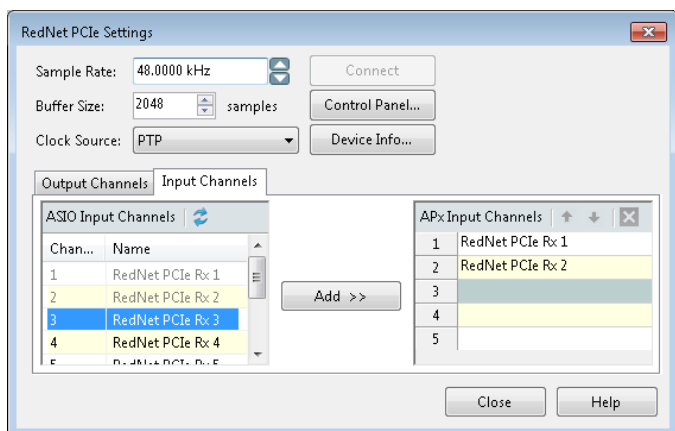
RedNet PCIe Settings

Sample Rate: 48.0000 kHz

Connect

Buffer Size: 2048 samples

Control Panel...

Clock Source: PTP

Device Info...

Output Channels | Input Channels

ASIO Input Channels

| Chan... | Name |
|---|---|
| 1 | RedNet PCIe Rx 1 |
| 2 | RedNet PCIe Rx 2 |
| 3 | RedNet PCIe Rx 3 |
| 4 | RedNet PCIe Rx 4 |
| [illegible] | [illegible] |

Add >>

APx Input Channels

| | |
|---|---|
| 1 | RedNet PCIe Rx 1 |
| 2 | RedNet PCIe Rx 2 |
| 3 | |
| 4 | |
| 5 | |

Close

Help